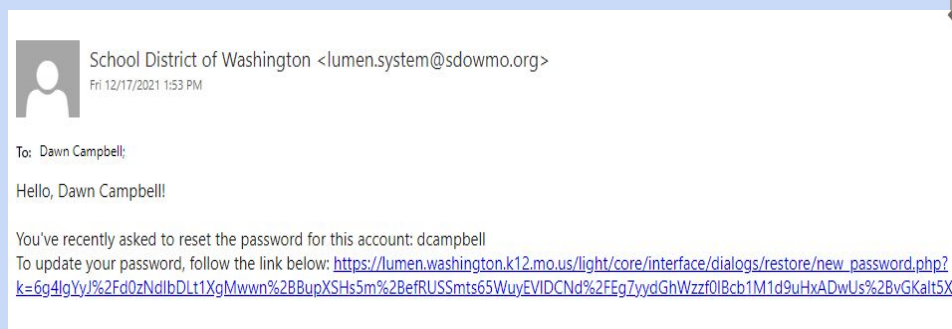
School District of Washington <lumen.system@sdowmo.org>
Fri 12/17/2021 1:53 PM

To: Dawn Campbell;

Hello, Dawn Campbell!

You've recently asked to reset the password for this account: dcampbell
To update your password, follow the link below: https://lumen.washington.k12.mo.us/light/core/interface/dialogs/restore/new_password.php?k=6g4lgYyJ%2Fd0zNdlbDLt1XgMwwn%2BBupXSHs5m%2BefRUSSmts65WuyEVIDCNd%2FEg7yydGhWzzf0IBcb1M1d9uHxADwUs%2BvGKalt5X